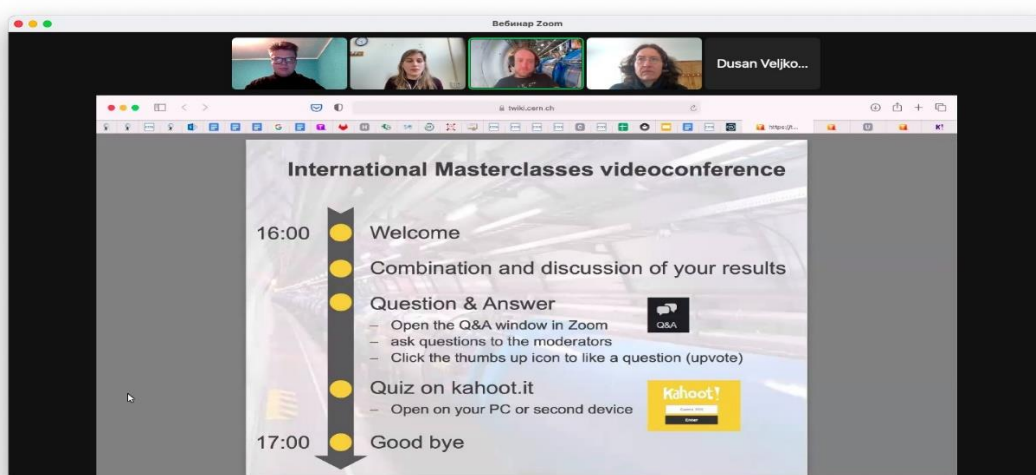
Вебинар Zoom

Dusan Veljko...

twiki.cern.ch

https://...

International Masterclasses videoconference

16:00 Welcome

Combination and discussion of your results

Question & Answer
– Open the Q&A window in Zoom
– ask questions to the moderators
– Click the thumbs up icon to like a question (upvote)

Q&A

Quiz on kahoot.it
– Open on your PC or second device

Kahoot!

Enter

17:00 Good bye